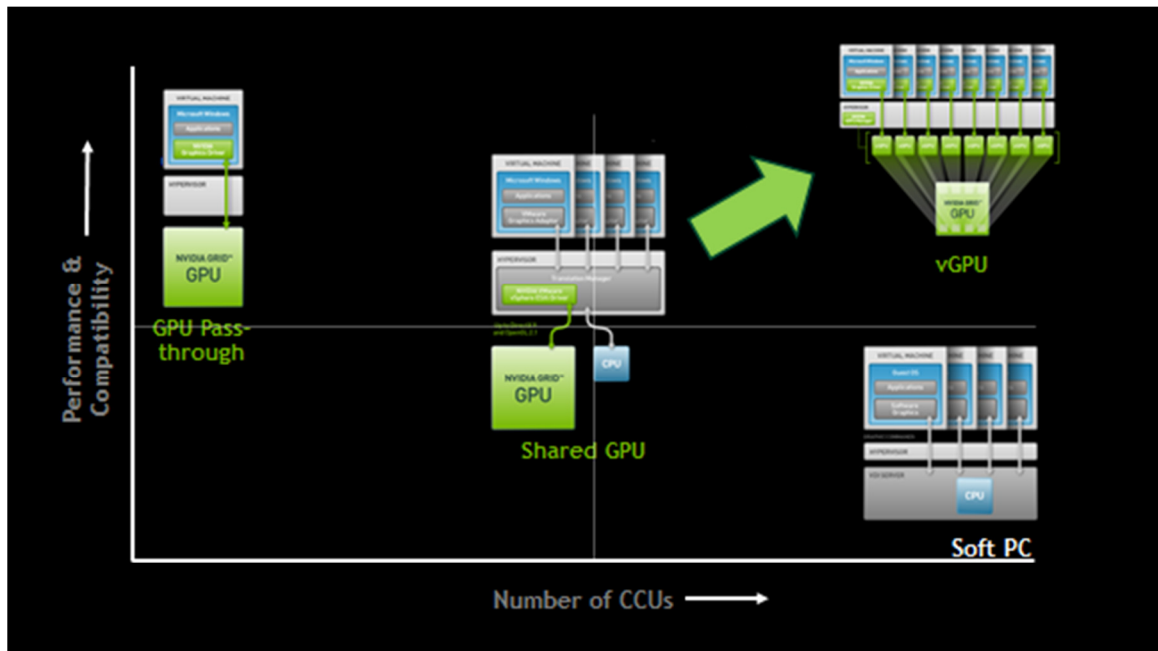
Performance & Compatibility

VIRTUAL MACHINE
Microsoft Windows
Applications
NVIDIA Graphics Driver
HYPERVISOR
NVIDIA GRID™
GPU
GPU Pass-through

VIRTUAL MACHINE
Microsoft Windows
Applications
VMware Graphics Adapter
HYPERVISOR
Translation Manager
NVIDIA VMware vSphere vSGA Driver
DirectX 9.0 and OpenGL 2.1
NVIDIA GRID™
GPU
CPU
Shared GPU

VIRTUAL MACHINE
Microsoft Windows
Applications
NVIDIA Graphics Driver
HYPERVISOR
NVIDIA GRID vGPU Manager
vGPU
vGPU
vGPU
vGPU
vGPU
vGPU
vGPU
vGPU
NVIDIA GRID™
GPU
vGPU

VIRTUAL MACHINE
Guest OS
Applications
Software Graphics
HYPERVISOR
VDI SERVER
CPU
Soft PC

Number of CCUs